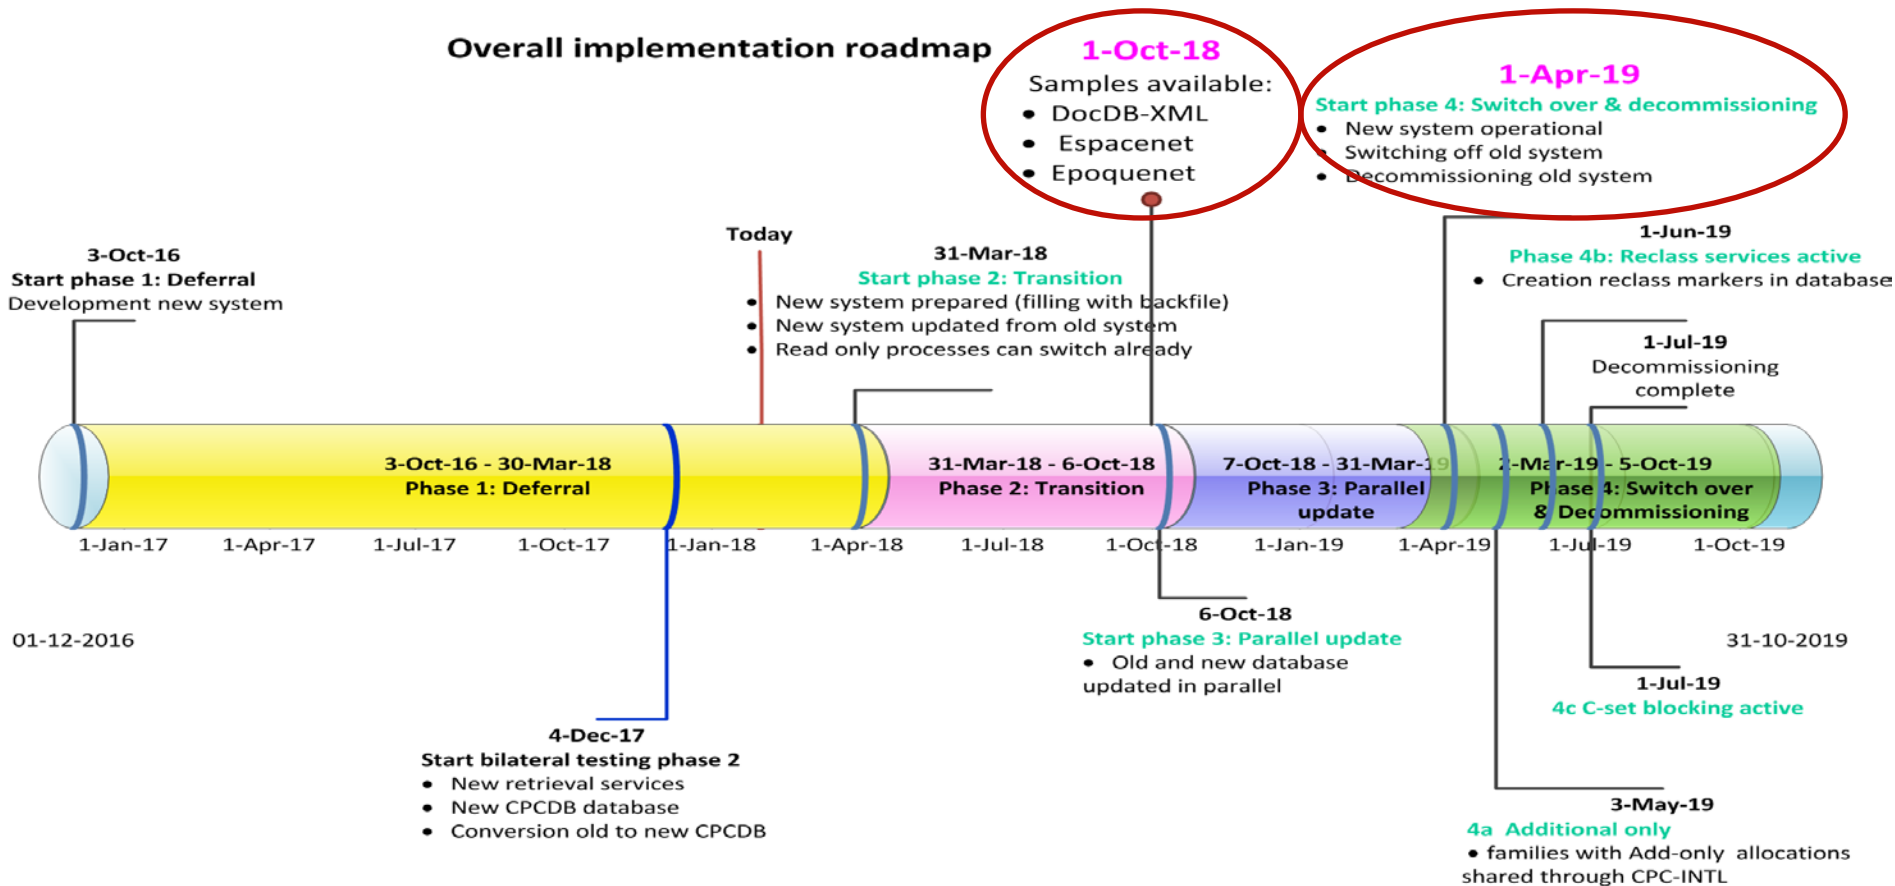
Overall implementation roadmap

1-Oct-18
Samples available:
- DocDB-XML
- Espacenet
- Epoquenet

1-Apr-19
Start phase 4: Switch over & decommissioning
- New system operational
- Switching off old system
- Decommissioning old system

3-Oct-16
Start phase 1: Deferral
Development new system

Today

31-Mar-18
Start phase 2: Transition
- New system prepared (filling with backfile)
- New system updated from old system
- Read only processes can switch already

1-Jun-19
Phase 4b: Reclass services active
- Creation reclass markers in database

1-Jul-19
Decommissioning complete

3-Oct-16 - 30-Mar-18
Phase 1: Deferral

31-Mar-18 - 6-Oct-18
Phase 2: Transition

7-Oct-18 - 31-Mar-19
Phase 3: Parallel update

1-Mar-19 - 5-Oct-19
Phase 4: Switch over & Decommissioning

1-Jan-17 1-Apr-17 1-Jul-17 1-Oct-17 1-Jan-18 1-Apr-18 1-Jul-18 1-Oct-18 1-Jan-19 1-Apr-19 1-Jul-19 1-Oct-19

01-12-2016

31-10-2019

6-Oct-18
Start phase 3: Parallel update
- Old and new database updated in parallel

1-Jul-19
4c C-set blocking active

4-Dec-17
Start bilateral testing phase 2
- New retrieval services
- New CPCDB database
- Conversion old to new CPCDB

3-May-19
4a Additional only
- families with Add-only allocations shared through CPC-INTL